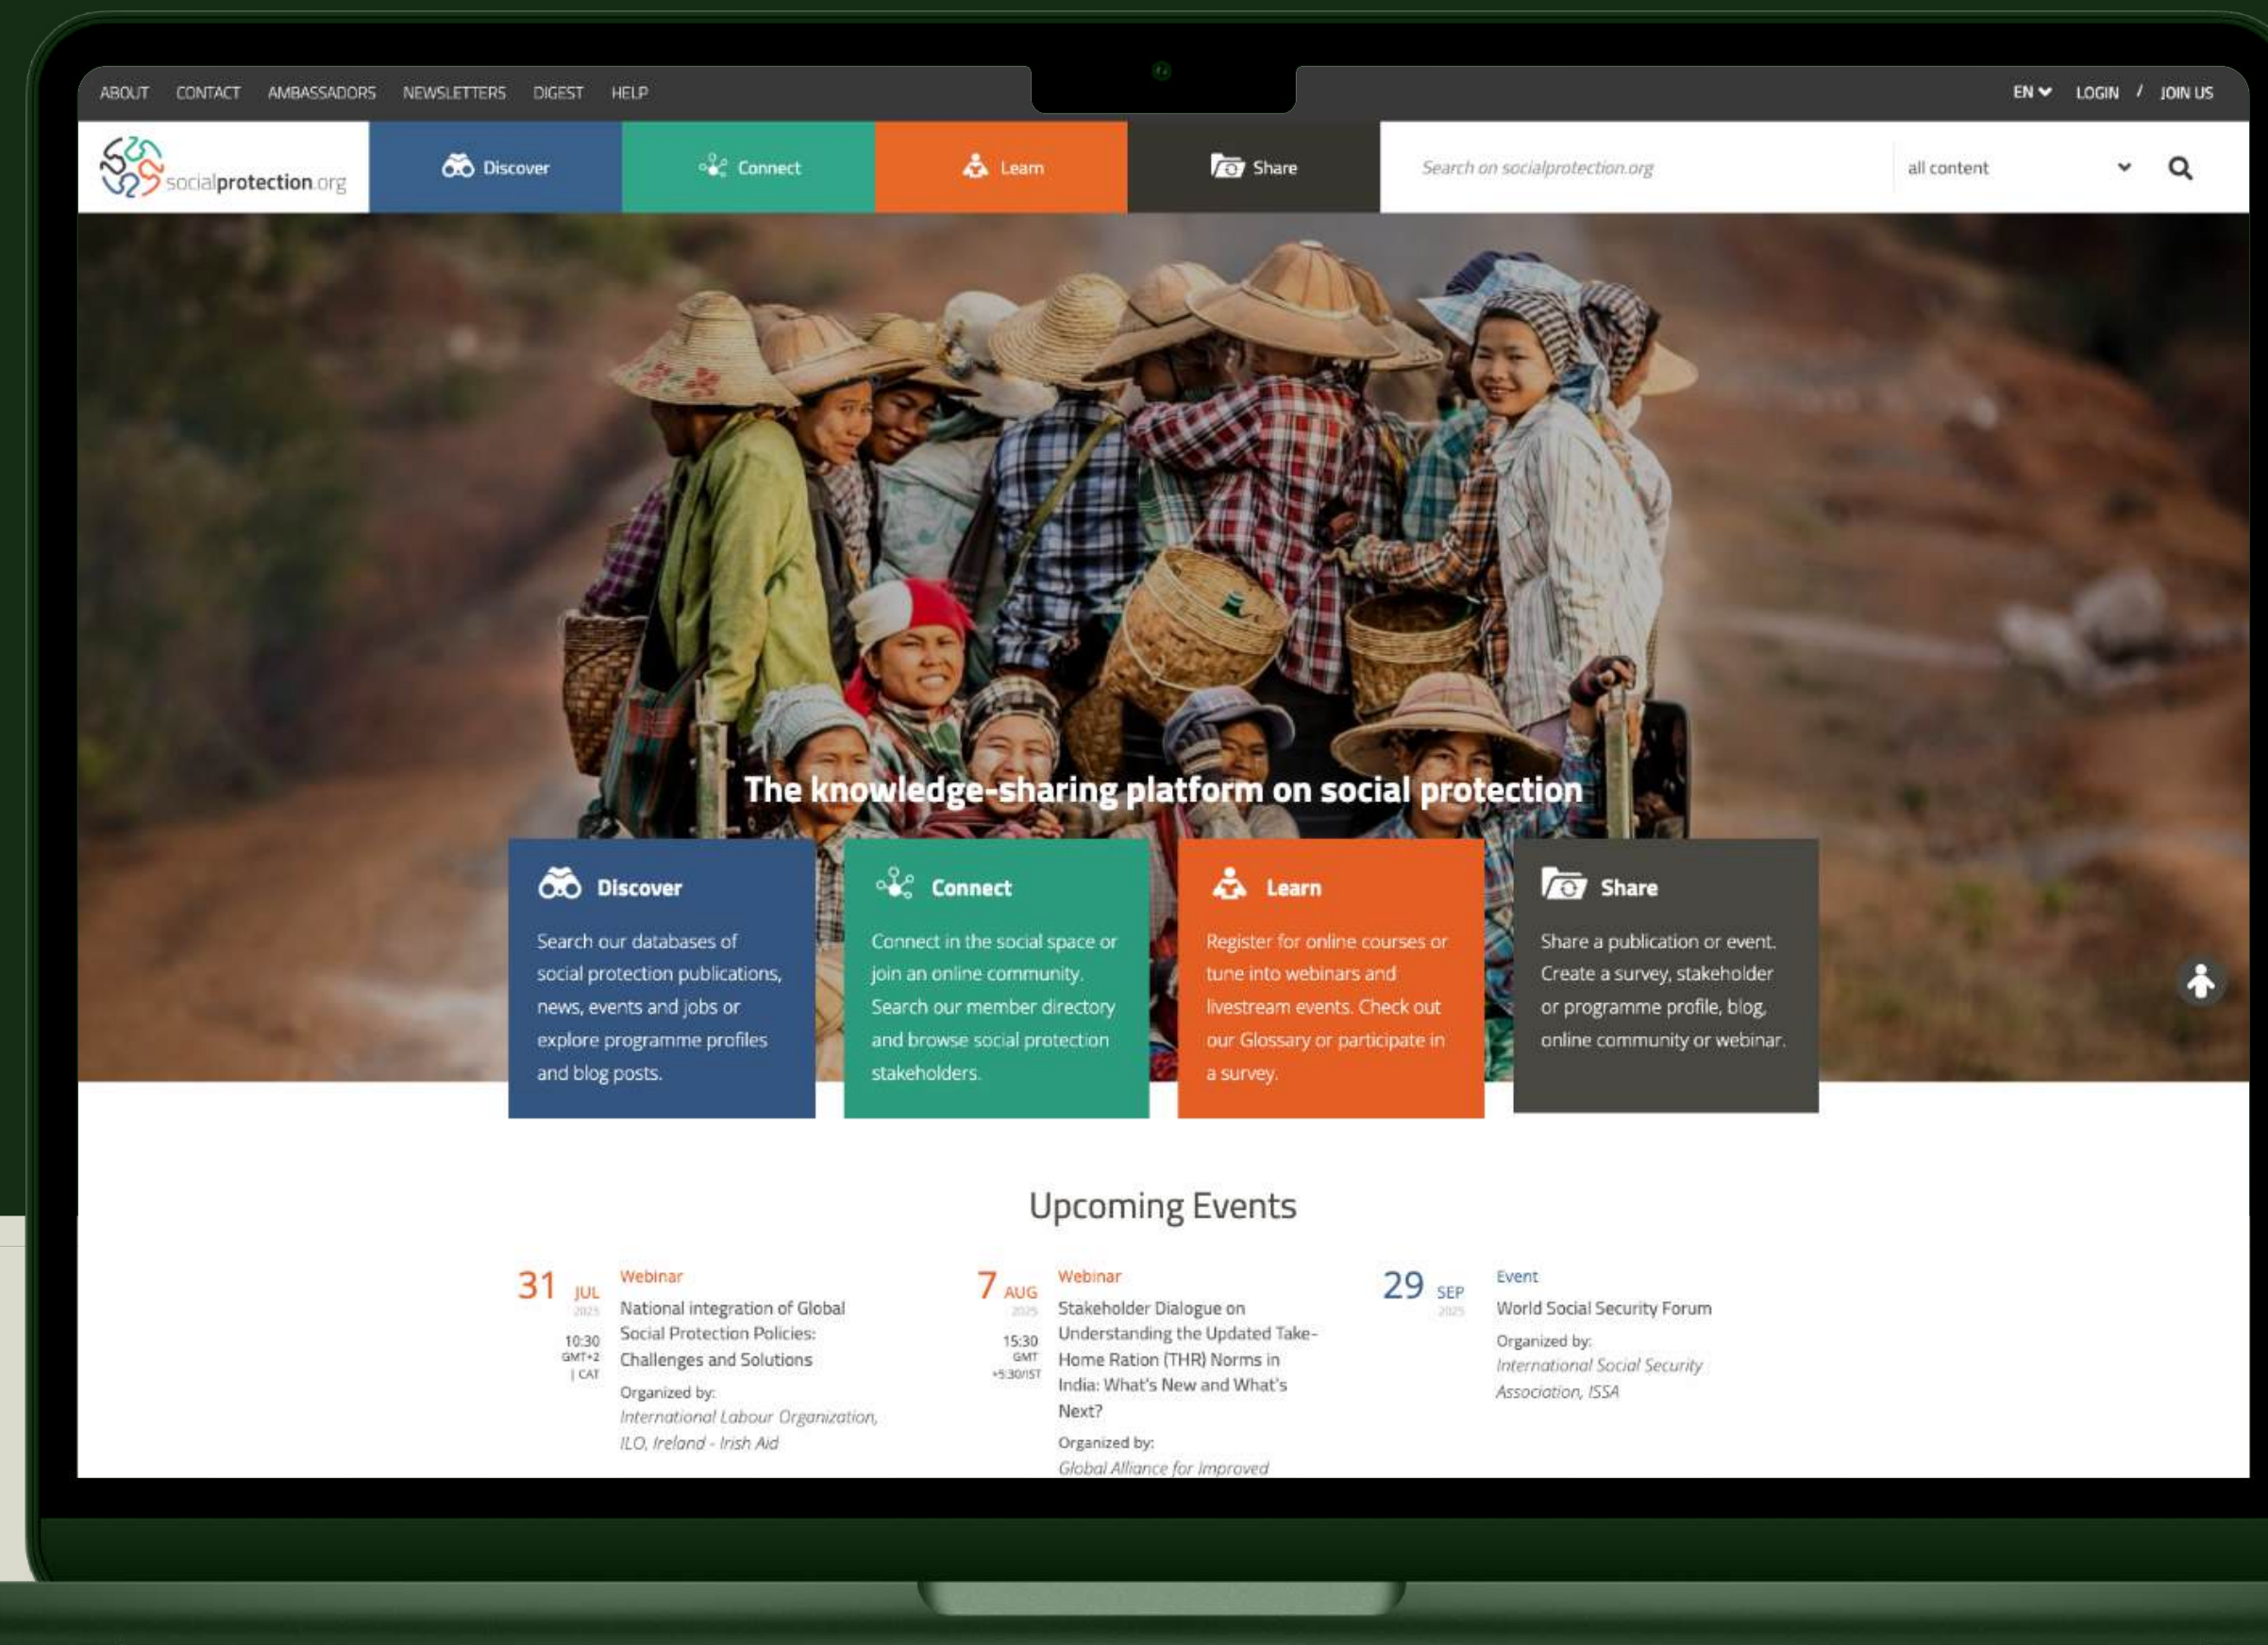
ABOUT CONTACT AMBASSADORS NEWSLETTERS DIGEST HELP

EN LOGIN / JOIN US

socialprotection.org

Discover Connect Learn Share

Search on socialprotection.org

all content

The knowledge-sharing platform on social protection

Discover

Search our databases of social protection publications, news, events and jobs or explore programme profiles and blog posts.

Connect

Connect in the social space or join an online community. Search our member directory and browse social protection stakeholders.

Learn

Register for online courses or tune into webinars and livestream events. Check out our Glossary or participate in a survey.

Share

Share a publication or event. Create a survey, stakeholder or programme profile, blog, online community or webinar.

Upcoming Events

31 JUL 2025
10:30 GMT+2 | CAT
Webinar
National integration of Global Social Protection Policies: Challenges and Solutions
Organized by:
International Labour Organization, ILO, Ireland - Irish Aid

7 AUG 2025
15:30 GMT +5:30/IST
Webinar
Stakeholder Dialogue on Understanding the Updated Take-Home Ration (THR) Norms in India: What's New and What's Next?
Organized by:
Global Alliance for Improved

29 SEP 2025
Event
World Social Security Forum
Organized by:
International Social Security Association, ISSA